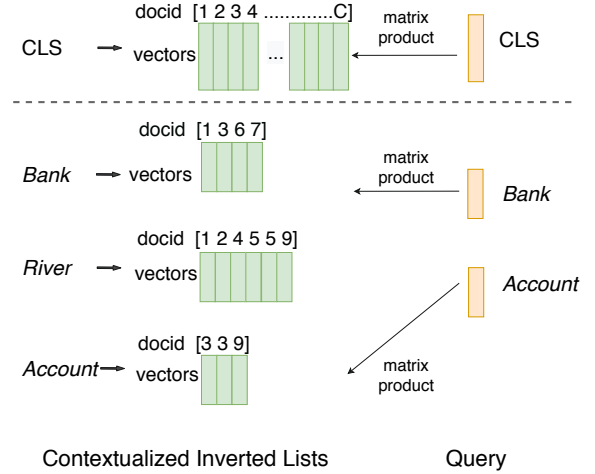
docid [1 2 3 4 ............C]

CLS → vectors ...

matrix product

CLS

docid [1 3 6 7]

*Bank* → vectors

matrix product

*Bank*

docid [1 2 4 5 5 9]

*River* → vectors

*Account*

docid [3 3 9]

*Account* → vectors

matrix product

Contextualized Inverted Lists

Query